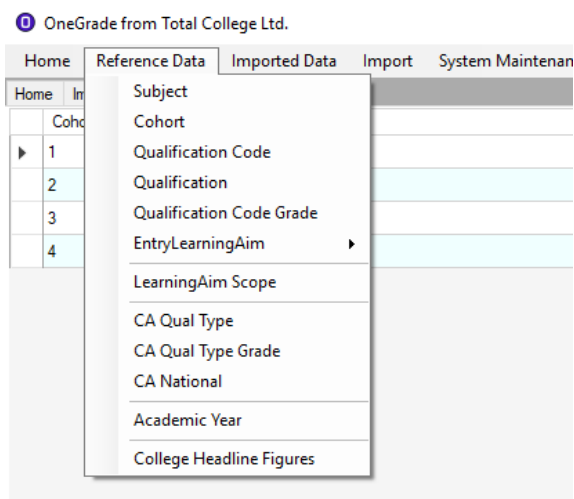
OneGrade from Total College Ltd.

Home | Reference Data | Imported Data | Import | System Maintenan

Home | Im

Coho

1
2
3
4

Subject
Cohort
Qualification Code
Qualification
Qualification Code Grade
EntryLearningAim
LearningAim Scope
CA Qual Type
CA Qual Type Grade
CA National
Academic Year
College Headline Figures